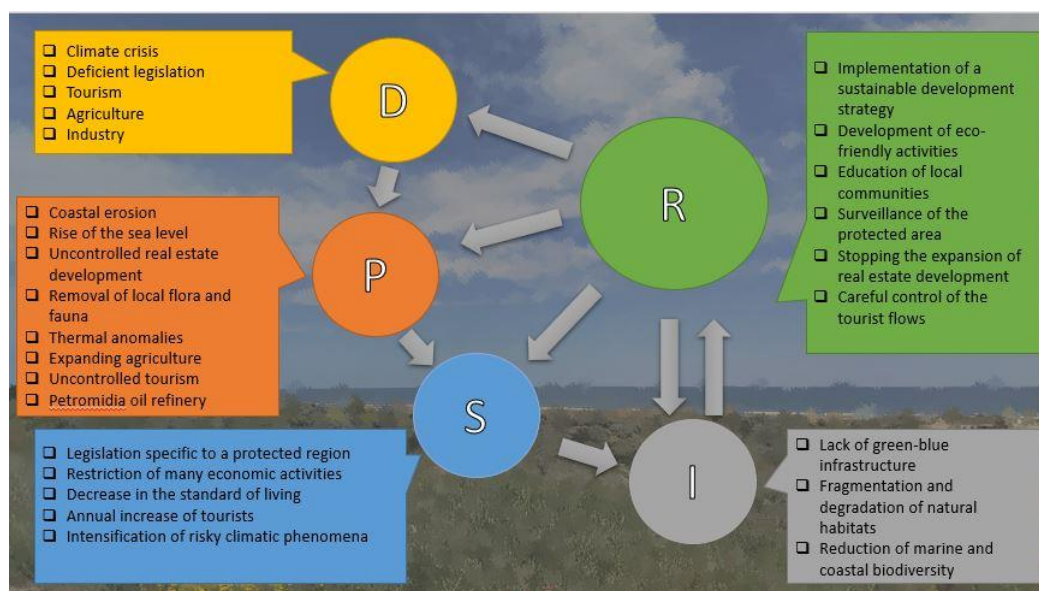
- Climate crisis
- Deficient legislation
- Tourism
- Agriculture
- Industry

D

- Implementation of a sustainable development strategy
- Development of eco-friendly activities
- Education of local communities
- Surveillance of the protected area
- Stopping the expansion of real estate development
- Careful control of the tourist flows

R

- Coastal erosion
- Rise of the sea level
- Uncontrolled real estate development
- Removal of local flora and fauna
- Thermal anomalies
- Expanding agriculture
- Uncontrolled tourism
- Petromidia oil refinery

P

S

- Legislation specific to a protected region
- Restriction of many economic activities
- Decrease in the standard of living
- Annual increase of tourists
- Intensification of risky climatic phenomena

I

- Lack of green-blue infrastructure
- Fragmentation and degradation of natural habitats
- Reduction of marine and coastal biodiversity